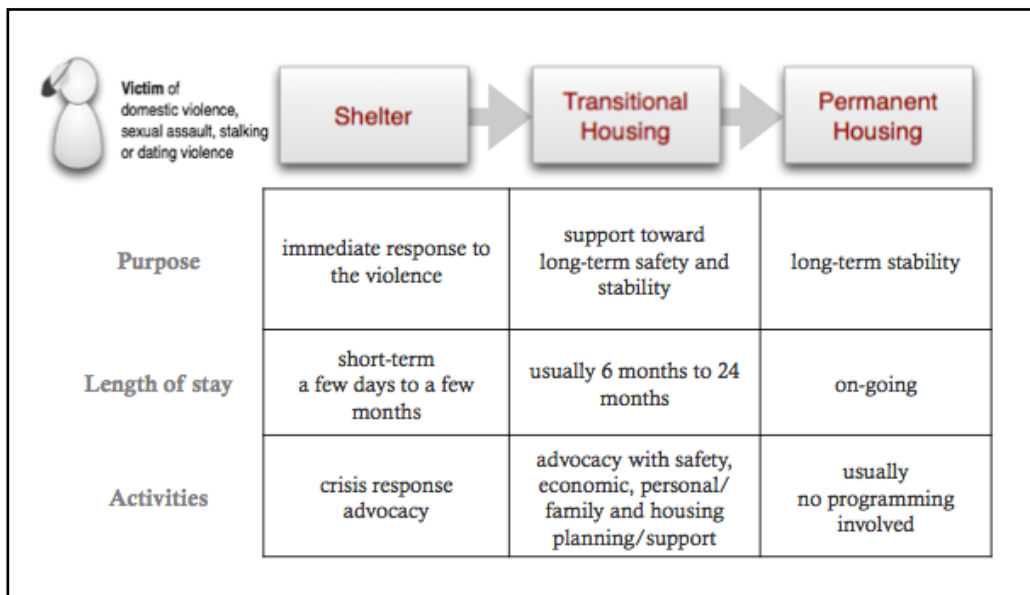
Victim of domestic violence, sexual assault, stalking or dating violence

Shelter

Transitional Housing

Permanent Housing

| | Shelter | Transitional Housing | Permanent Housing |
|---|---|---|---|
| Purpose | immediate response to the violence | support toward long-term safety and stability | long-term stability |
| Length of stay | short-term a few days to a few months | usually 6 months to 24 months | on-going |
| Activities | crisis response advocacy | advocacy with safety, economic, personal/ family and housing planning/support | usually no programming involved |